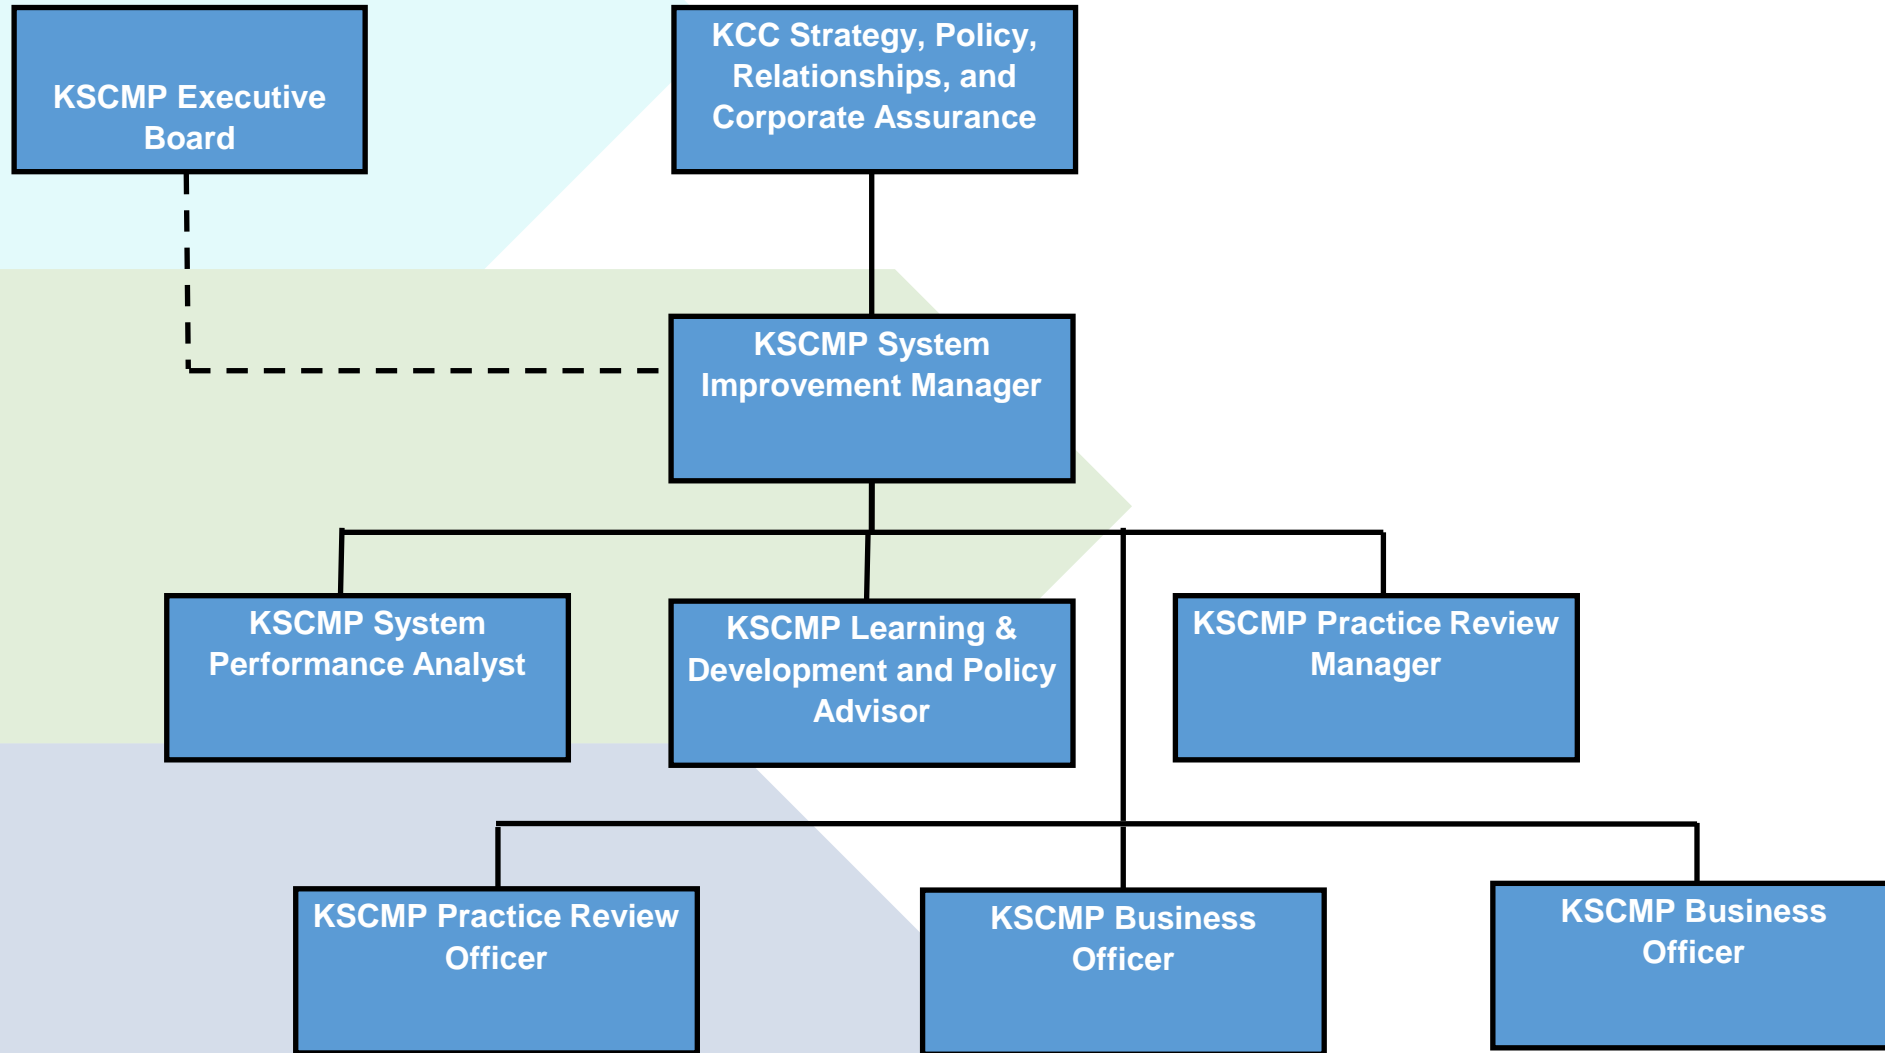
KSCMP Executive Board

KCC Strategy, Policy, Relationships, and Corporate Assurance

KSCMP System Improvement Manager

KSCMP System Performance Analyst

KSCMP Learning & Development and Policy Advisor

KSCMP Practice Review Manager

KSCMP Practice Review Officer

KSCMP Business Officer

KSCMP Business Officer